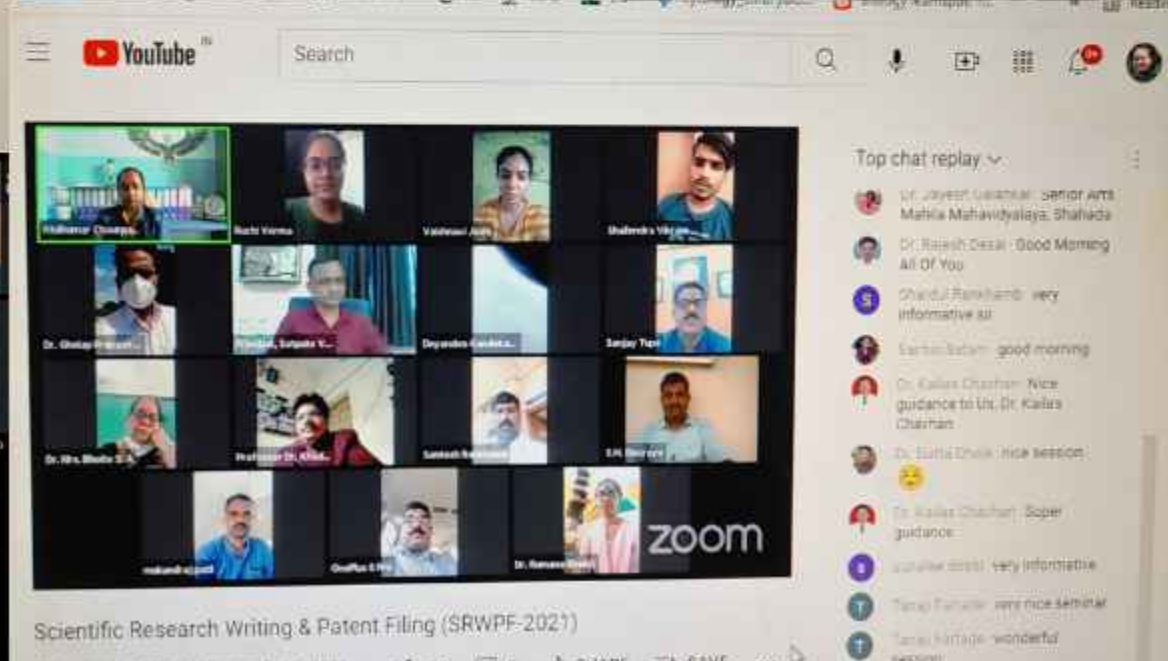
YouTube IN
Search
9+

Vidhanshu Chaurasia
Ruchi Verma
Vaishnavi Joshi
Shailendra Vikram
Dr. Ghotap Prakash
Pravinkumar Sutpate
Deyanand Kamble
Sanjay Tupe
Dr. Mrs. Bhalle S. A.
Professor Dr. Khan
Santosh Narwade
S.M. Shinde
makrandrajput
OnePlus 6 Pro
Dr. Ramana Shetty
zoom

Top chat replay

Dr. Jayesh Gaikwad Senior Arts Mahila Mahavidyalaya, Shahada
Dr. Rajesh Desai Good Morning All Of You
Dhanraj Ramkamble very informative sir
Sachin Batam good morning
Dr. Kailas Chauhan Nice guidance to Us. Dr. Kailas Chauhan
Dr. Sutta Dhole nice session
Dr. Kailas Chauhan Super guidance
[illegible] very informative
Tanaji Varhade very nice seminar
Tanaji Varhade wonderful session

Scientific Research Writing & Patent Filing (SRWPF-2021)
SHARE SAVE